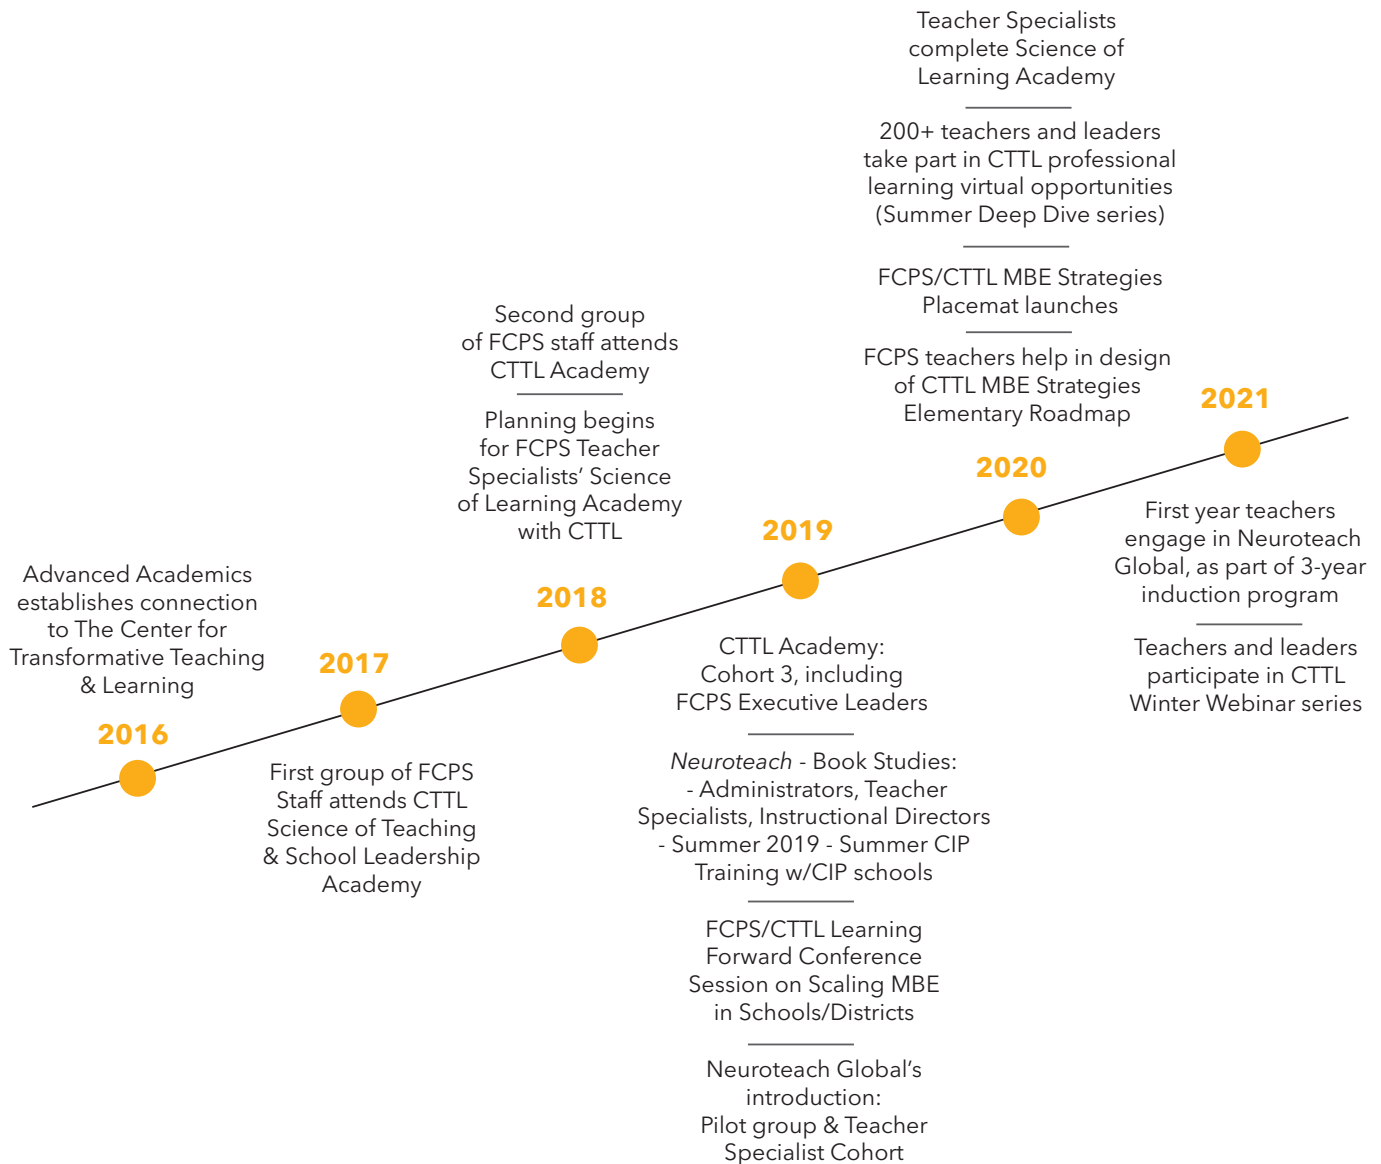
Advanced Academics establishes connection to The Center for Transformative Teaching & Learning

2016

2017

First group of FCPS Staff attends CTTL Science of Teaching & School Leadership Academy

Second group of FCPS staff attends CTTL Academy

Planning begins for FCPS Teacher Specialists' Science of Learning Academy with CTTL

2018

2019

CTTL Academy: Cohort 3, including FCPS Executive Leaders

Neuroteach - Book Studies:
- Administrators, Teacher Specialists, Instructional Directors
- Summer 2019 - Summer CIP Training w/CIP schools

FCPS/CTTL Learning Forward Conference Session on Scaling MBE in Schools/Districts

Neuroteach Global's introduction: Pilot group & Teacher Specialist Cohort

Teacher Specialists complete Science of Learning Academy

200+ teachers and leaders take part in CTTL professional learning virtual opportunities (Summer Deep Dive series)

FCPS/CTTL MBE Strategies Placemat launches

FCPS teachers help in design of CTTL MBE Strategies Elementary Roadmap

2020

2021

First year teachers engage in Neuroteach Global, as part of 3-year induction program

Teachers and leaders participate in CTTL Winter Webinar series